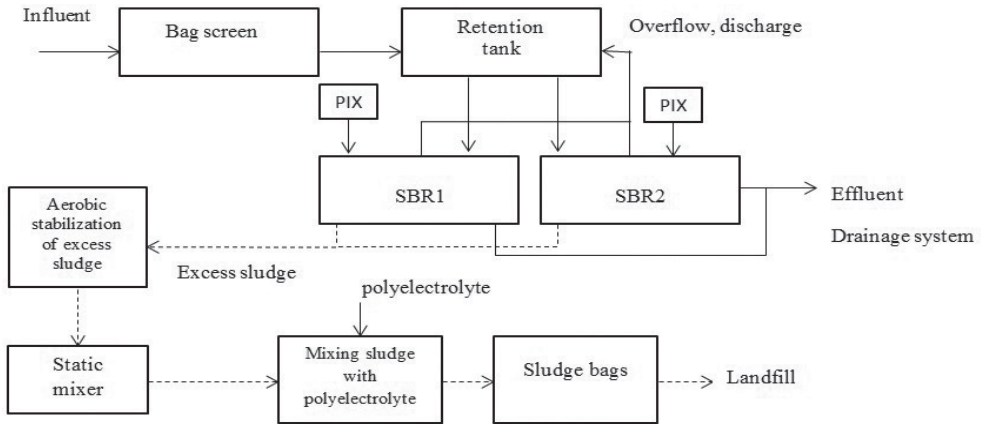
Influent

Bag screen

Retention tank

Overflow, discharge

PIX

PIX

SBR1

SBR2

Effluent

Drainage system

Aerobic stabilization of excess sludge

Excess sludge

polyelectrolyte

Static mixer

Mixing sludge with polyelectrolyte

Sludge bags

Landfill